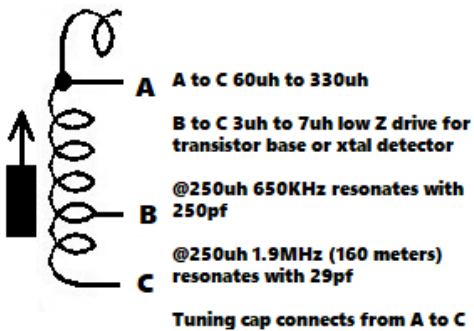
A

B

C

A to C 60uh to 330uh

B to C 3uh to 7uh low Z drive for transistor base or xtal detector

@250uh 650KHz resonates with 250pf

@250uh 1.9MHz (160 meters) resonates with 29pf

Tuning cap connects from A to C